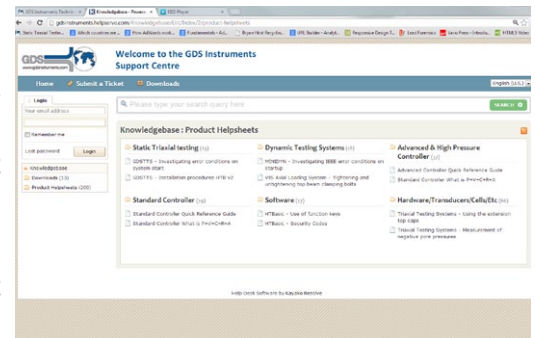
GDS Instruments Technic × | Knowledgebase - Product × | RSS Player ×

gdsinstruments.helpserve.com/Knowledgebase/List/Index/2/product-helpsheets

Static Triaxial Testin... | Which countries ne... | How AdWords work... | Fundamentals - Act... | Bryant Hirst Recyclin... | UML Builder - Analyti... | Responsive Design T... | Excel Formulas | Java Free - Introdu... | HTML5 Video

GDS www.gdsinstruments.com

Welcome to the GDS Instruments Support Centre

Home | Submit a Ticket | Downloads

English (U.S.)

Login

Your email address

Remember me

Lost password | Login

Knowledgebase

Downloads (13)

Product Helpsheets (20)

Please type your search query here

SEARCH

Knowledgebase : Product Helpsheets

Static Triaxial testing (2)

GDSTTS - Investigating error conditions on system start

GDSTTS - Installation procedures HW V2

Dynamic Testing Systems (4)

MDSDYN - Investigating 3000 error conditions on startup

VIS Axial Loading System - Tightening and untightening top beam clamping bolts

Advanced & High Pressure Controller (2)

Advanced Controller Quick Reference Guide

Standard Controller What is P+V+C+R+A

Standard Controller (2)

Standard Controller Quick Reference Guide

Standard Controller What is P+V+C+R+A

Software (2)

HTBasic - Use of function keys

HTBasic - Security Codes

Hardware/Transducers/Cells/Etc (4)

Triaxial Testing Systems - Using the extension top caps

Triaxial Testing Systems - Measurement of negative pore pressures

Help Desk Software by Kayako Resolve